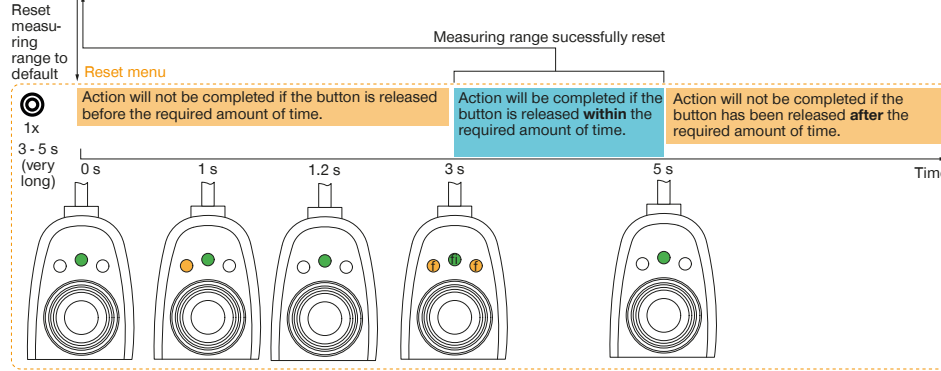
Reset measuring range to default

Measuring range sucessfully reset

Reset menu

1x

3 - 5 s (very long)

Action will not be completed if the button is released before the required amount of time.

Action will be completed if the button is released **within** the required amount of time.

Action will not be completed if the button has been released **after** the required amount of time.

0 s

1 s

1.2 s

3 s

5 s

Tim

f

f

f